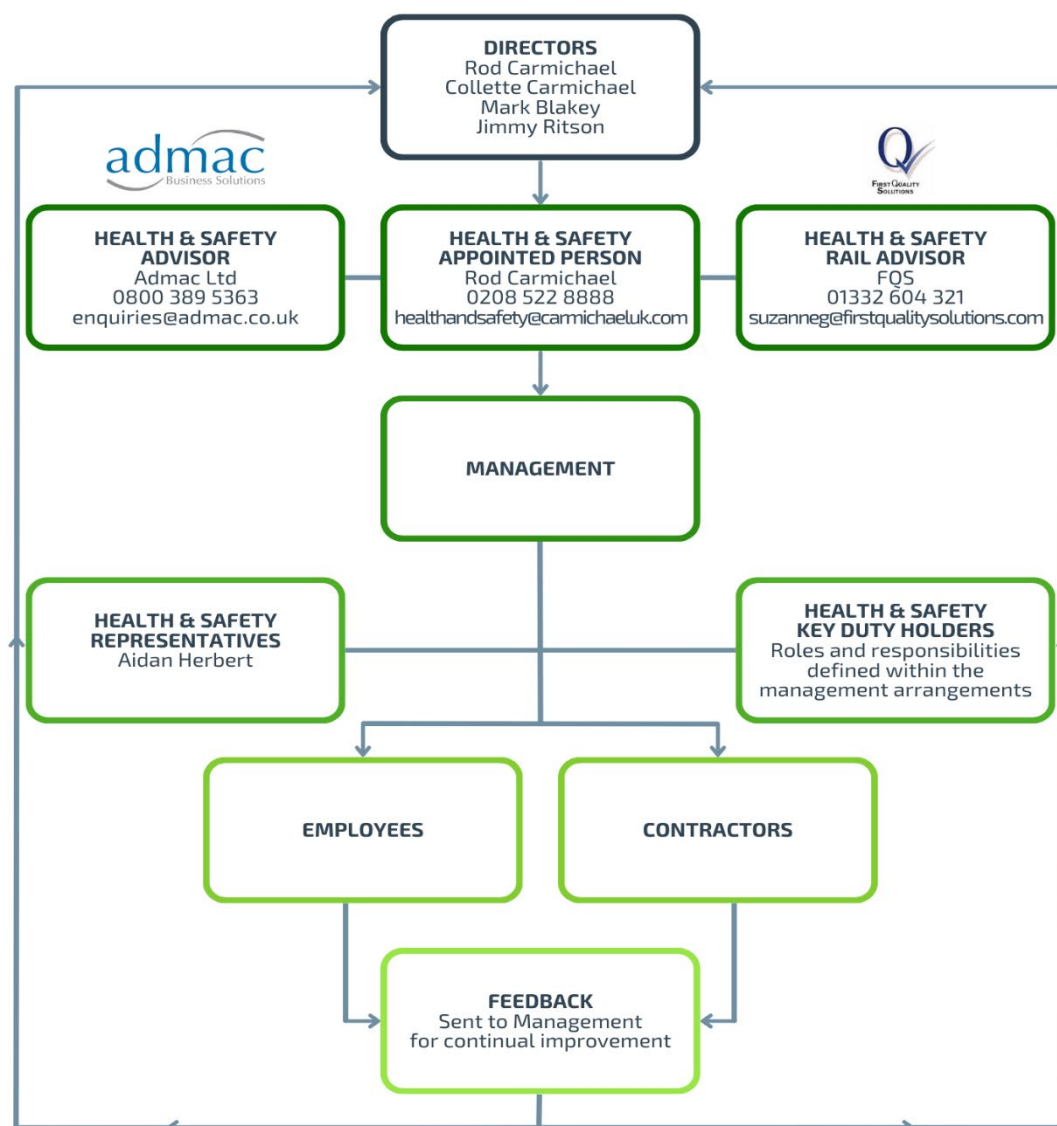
DIRECTORS
Rod Carmichael
Collette Carmichael
Mark Blakey
Jimmy Ritson

admac
Business Solutions

Q
First Quality Solutions

HEALTH & SAFETY ADVISOR
Admac Ltd
0800 389 5363
enquiries@admac.co.uk

HEALTH & SAFETY APPOINTED PERSON
Rod Carmichael
0208 522 8888
healthandsafety@carmichaeluk.com

HEALTH & SAFETY RAIL ADVISOR
FQS
01332 604 321
suzanneg@firstqualitysolutions.com

MANAGEMENT

HEALTH & SAFETY REPRESENTATIVES
Aidan Herbert

HEALTH & SAFETY KEY DUTY HOLDERS
Roles and responsibilities defined within the management arrangements

EMPLOYEES

CONTRACTORS

FEEDBACK
Sent to Management for continual improvement